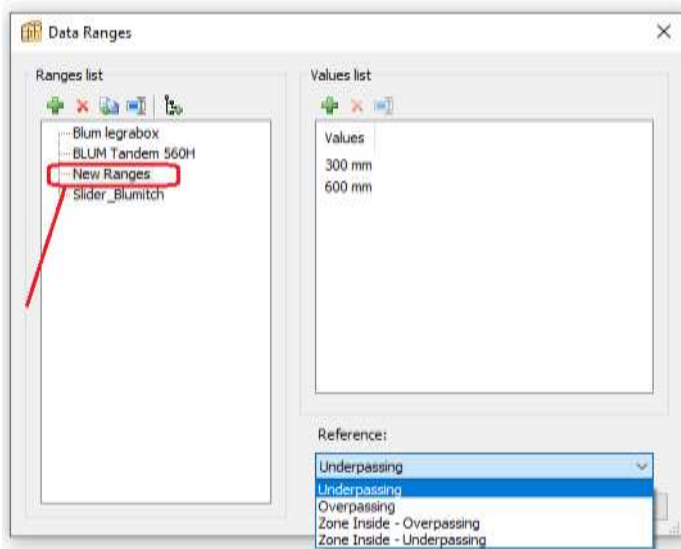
Data Ranges

Ranges list

Blum legrabox
BLUM Tandem 560H
New Ranges
Slider_Blumitch

Values list

Values
300 mm
600 mm

Reference:

Underpassing

Underpassing
Overpassing
Zone Inside - Overpassing
Zone Inside - Underpassing